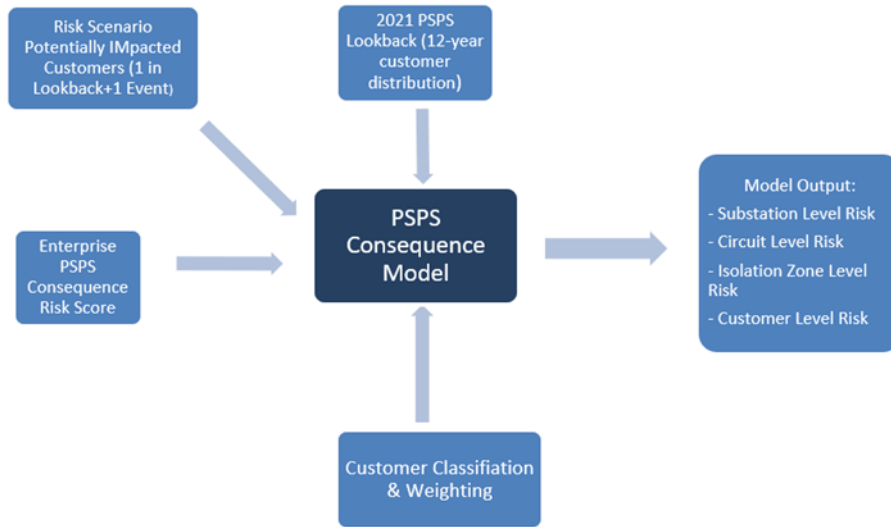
Risk Scenario Potentially IMpacted Customers (1 in Lookback+1 Event)

2021 PSPS Lookback (12-year customer distribution)

Enterprise PSPS Consequence Risk Score

PSPS Consequence Model

Model Output:
- Substation Level Risk
- Circuit Level Risk
- Isolation Zone Level Risk
- Customer Level Risk

Customer Classifiation & Weighting